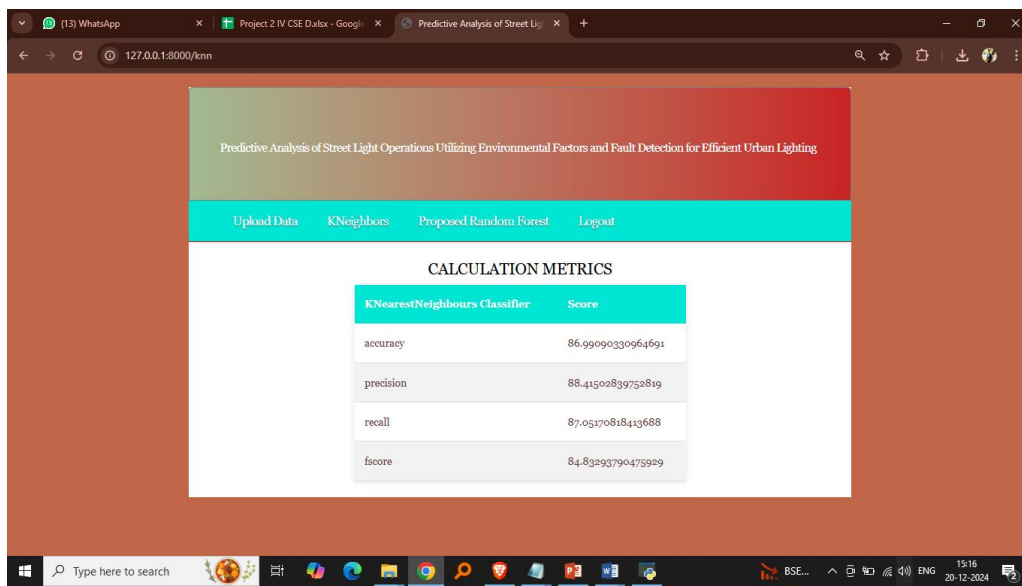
(13) WhatsApp
Project 2 IV CSE D.xlsx - Google
Predictive Analysis of Street Lig
127.0.0.1:8000/knn

Predictive Analysis of Street Light Operations Utilizing Environmental Factors and Fault Detection for Efficient Urban Lighting

Upload Data KNeighbors Proposed Random Forest Logout

CALCULATION METRICS

| KNearestNeighbours Classifier | Score |
|---|---|
| accuracy | 86.99090330964691 |
| precision | 88.41502839752819 |
| recall | 87.05170818413688 |
| fscore | 84.83293790475929 |

Type here to search
BSE...
ENG
15:16
20-12-2024
2